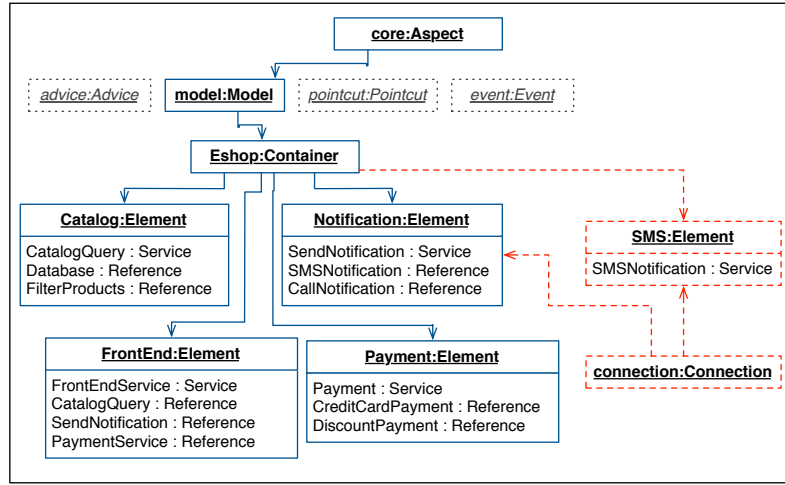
core:Aspect

advice:Advice

model:Model

pointcut:Pointcut

event:Event

Eshop:Container

Catalog:Element
CatalogQuery : Service
Database : Reference
FilterProducts : Reference

Notification:Element
SendNotification : Service
SMSNotification : Reference
CallNotification : Reference

SMS:Element
SMSNotification : Service

FrontEnd:Element
FrontEndService : Service
CatalogQuery : Reference
SendNotification : Reference
PaymentService : Reference

Payment:Element
Payment : Service
CreditCardPayment : Reference
DiscountPayment : Reference

connection:Connection